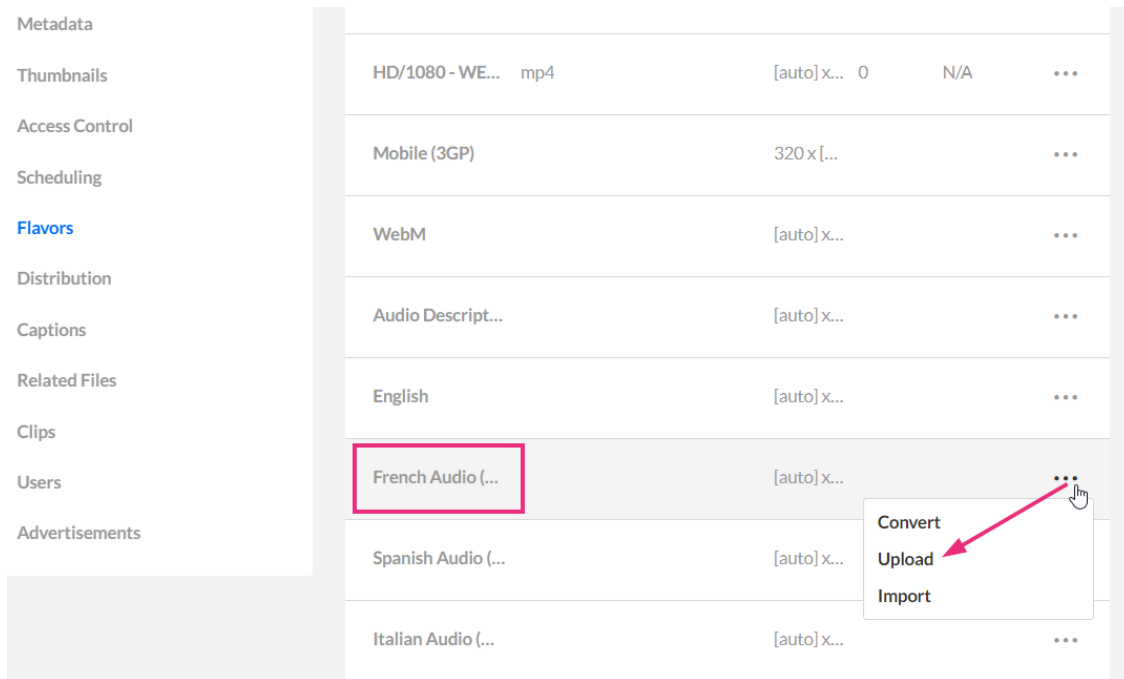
Metadata
Thumbnails
Access Control
Scheduling
Flavors
Distribution
Captions
Related Files
Clips
Users
Advertisements

| | | | | | |
|---|---|---|---|---|---|
| HD/1080 - WE... | mp4 | [auto] x... | 0 | N/A | ••• |
| Mobile (3GP) | | 320 x [... | | | ••• |
| WebM | | [auto] x... | | | ••• |
| Audio Descript... | | [auto] x... | | | ••• |
| English | | [auto] x... | | | ••• |
| French Audio (... | | [auto] x... | | | ••• |
| Spanish Audio (... | | [auto] x... | | | |
| Italian Audio (... | | [auto] x... | | | ••• |

Convert
Upload
Import